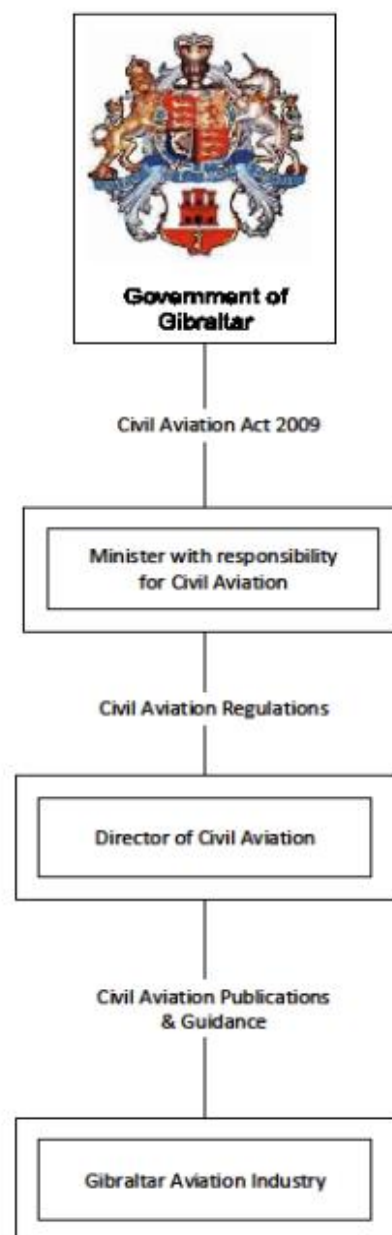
Government of Gibraltar

Civil Aviation Act 2009

Minister with responsibility for Civil Aviation

Civil Aviation Regulations

Director of Civil Aviation

Civil Aviation Publications & Guidance

Gibraltar Aviation Industry